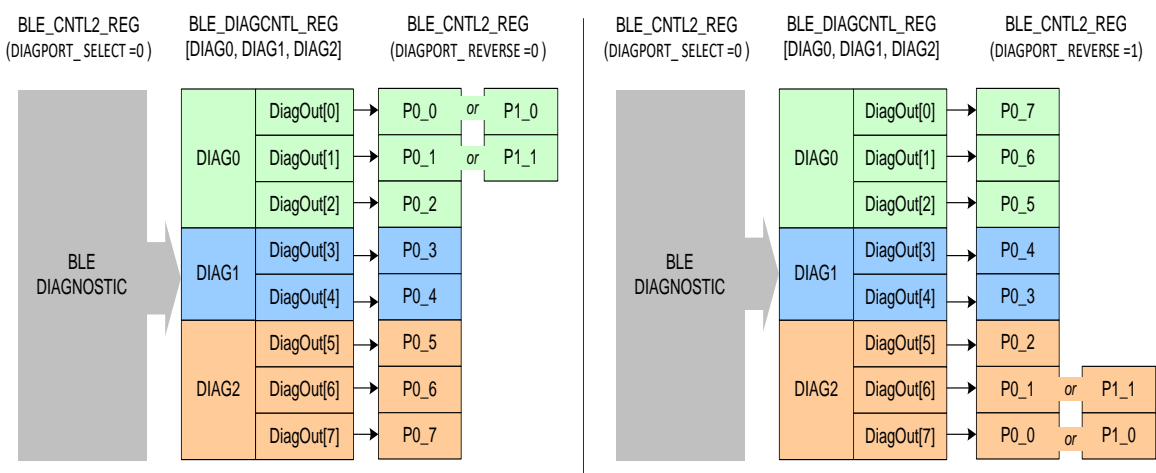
BLE_CNTL2_REG
(DIAGPORT_ SELECT =0 )

BLE_DIAGCNTL_REG
[DIAG0, DIAG1, DIAG2]

BLE_CNTL2_REG
(DIAGPORT_ REVERSE =0 )

BLE DIAGNOSTIC

| | | | | |
|---|---|---|---|---|
| DIAG0 | DiagOut[0] | P0_0 | or | P1_0 |
| | DiagOut[1] | P0_1 | or | P1_1 |
| | DiagOut[2] | P0_2 | | |
| DIAG1 | DiagOut[3] | P0_3 | | |
| | DiagOut[4] | P0_4 | | |
| DIAG2 | DiagOut[5] | P0_5 | | |
| | DiagOut[6] | P0_6 | | |
| | DiagOut[7] | P0_7 | | |

BLE_CNTL2_REG
(DIAGPORT_ SELECT =0 )

BLE_DIAGCNTL_REG
[DIAG0, DIAG1, DIAG2]

BLE_CNTL2_REG
(DIAGPORT_ REVERSE =1)

BLE DIAGNOSTIC

| | | | | |
|---|---|---|---|---|
| DIAG0 | DiagOut[0] | P0_7 | | |
| | DiagOut[1] | P0_6 | | |
| | DiagOut[2] | P0_5 | | |
| DIAG1 | DiagOut[3] | P0_4 | | |
| | DiagOut[4] | P0_3 | | |
| DIAG2 | DiagOut[5] | P0_2 | | |
| | DiagOut[6] | P0_1 | or | P1_1 |
| | DiagOut[7] | P0_0 | or | P1_0 |